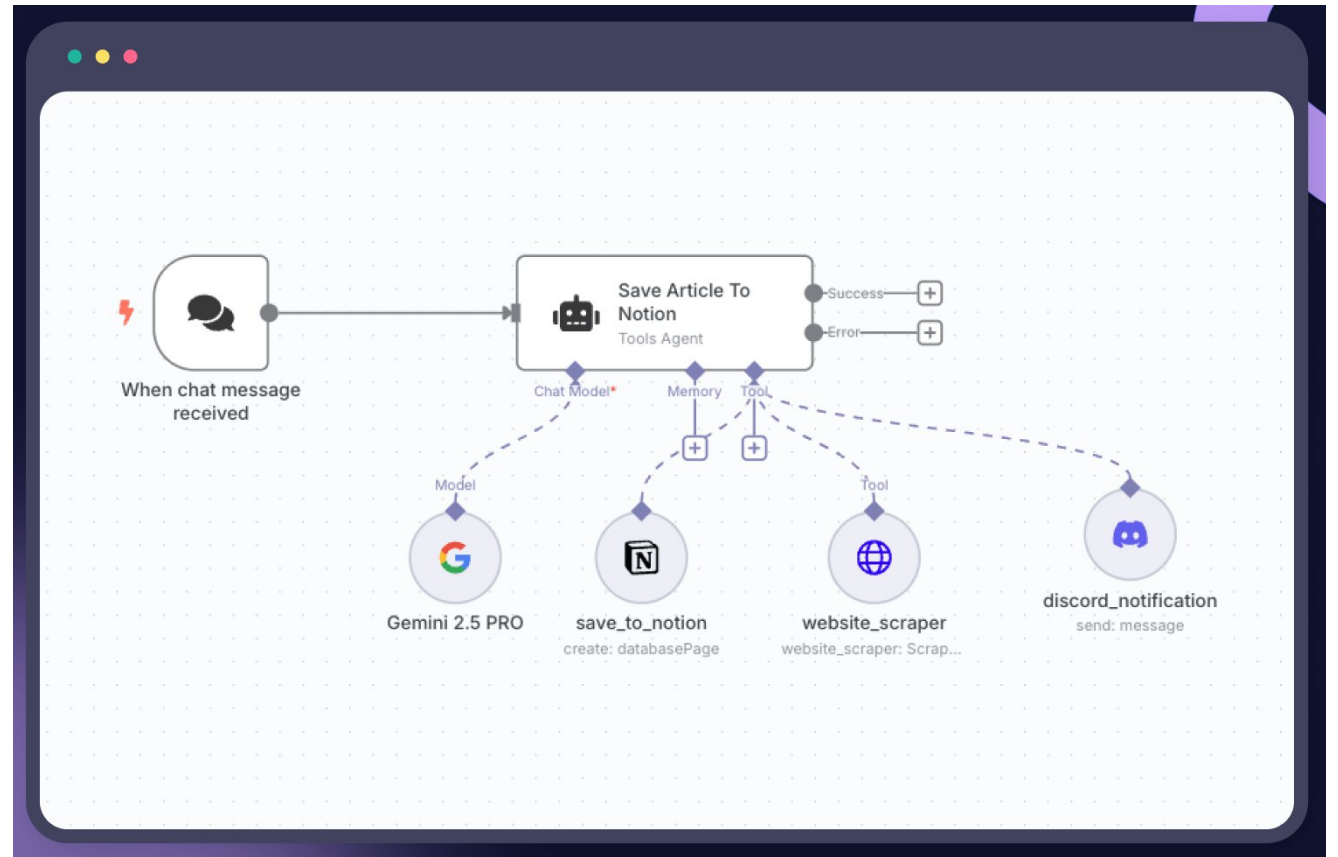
When chat message received

Save Article To Notion
Tools Agent

Success
Error

Chat Model*
Memory
Tool

Model
Tool

Gemini 2.5 PRO

save_to_notion
create: databasePage

website_scraper
website_scraper: Scrap...

discord_notification
send: message